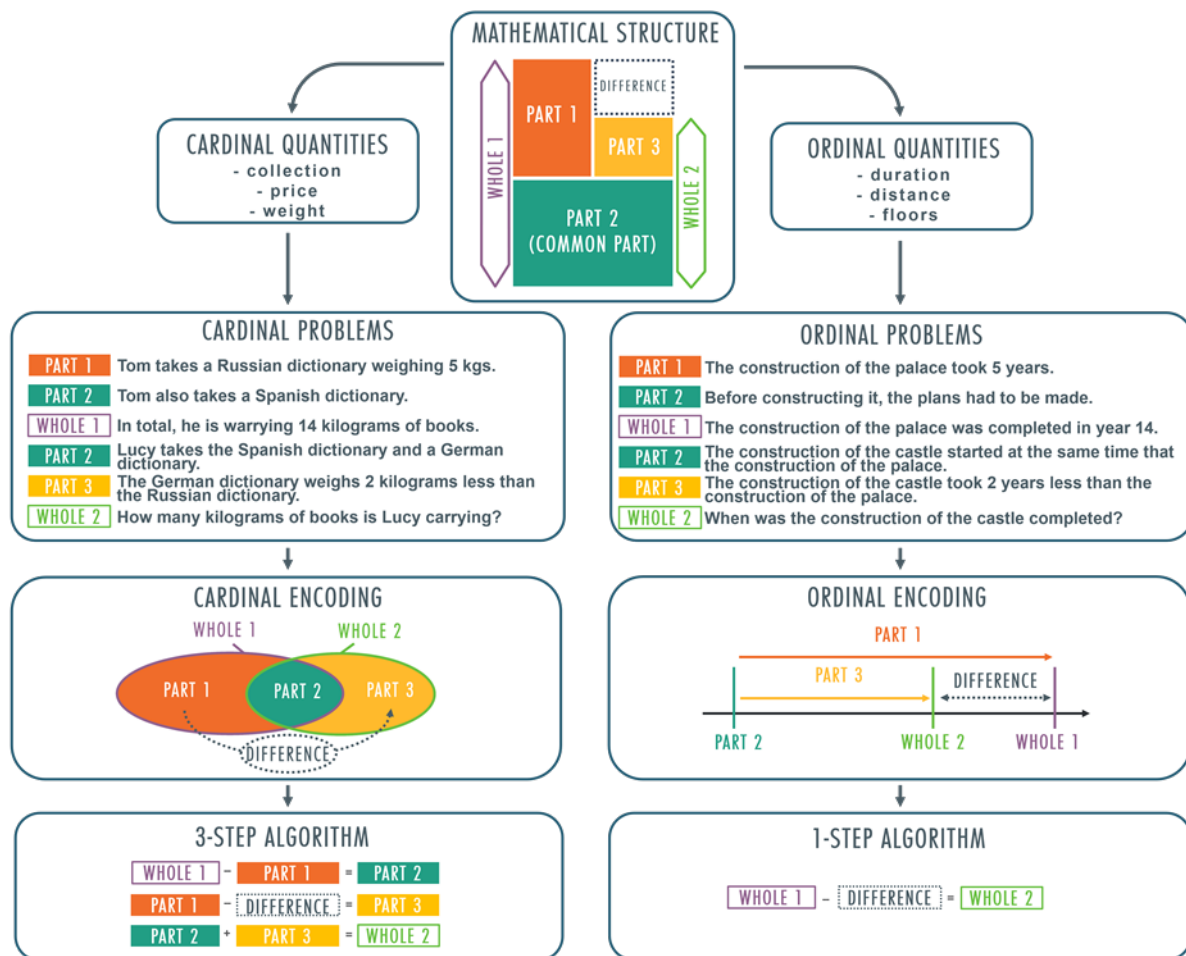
MATHEMATICAL STRUCTURE

WHOLE 1
PART 1
DIFFERENCE
PART 3
WHOLE 2
PART 2 (COMMON PART)

CARDINAL QUANTITIES
- collection
- price
- weight

ORDINAL QUANTITIES
- duration
- distance
- floors

CARDINAL PROBLEMS

PART 1 Tom takes a Russian dictionary weighing 5 kgs.
PART 2 Tom also takes a Spanish dictionary.
WHOLE 1 In total, he is warrying 14 kilograms of books.
PART 2 Lucy takes the Spanish dictionary and a German dictionary.
PART 3 The German dictionary weighs 2 kilograms less than the Russian dictionary.
WHOLE 2 How many kilograms of books is Lucy carrying?

ORDINAL PROBLEMS

PART 1 The construction of the palace took 5 years.
PART 2 Before constructing it, the plans had to be made.
WHOLE 1 The construction of the palace was completed in year 14.
PART 2 The construction of the castle started at the same time that the construction of the palace.
PART 3 The construction of the castle took 2 years less than the construction of the palace.
WHOLE 2 When was the construction of the castle completed?

CARDINAL ENCODING

WHOLE 1
WHOLE 2
PART 1
PART 2
PART 3
DIFFERENCE

ORDINAL ENCODING

PART 1
PART 3
DIFFERENCE
PART 2
WHOLE 2
WHOLE 1

3-STEP ALGORITHM

WHOLE 1 − PART 1 = PART 2
PART 1 − DIFFERENCE = PART 3
PART 2 + PART 3 = WHOLE 2

1-STEP ALGORITHM

WHOLE 1 − DIFFERENCE = WHOLE 2